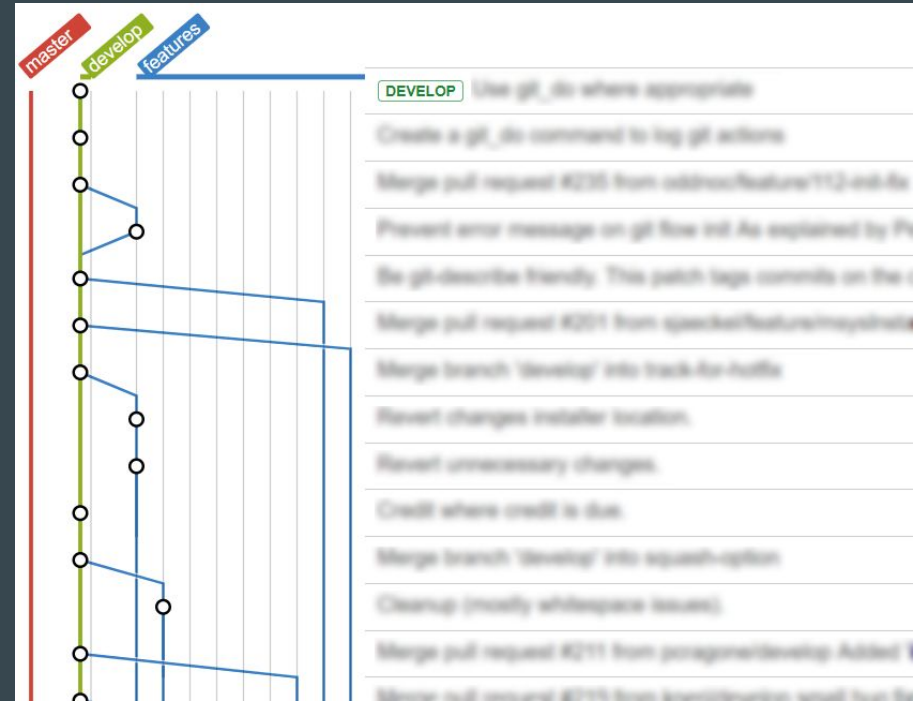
master
develop
features

DEVELOP Use git_do where appropriate

Create a git_do command to log git actions

Merge pull request #235 from oddnoc/feature/112-init-fix

Prevent error message on git flow init As explained by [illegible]

Be git-describe friendly. This patch tags commits on the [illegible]

Merge pull request #201 from sjaeckel/feature/msysInst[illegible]

Merge branch 'develop' into track-for-hotfix

Revert changes installer location.

Revert unnecessary changes.

Credit where credit is due.

Merge branch 'develop' into squash-option

Cleanup (mostly whitespace issues).

Merge pull request #211 from pcragone/develop Added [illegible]

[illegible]